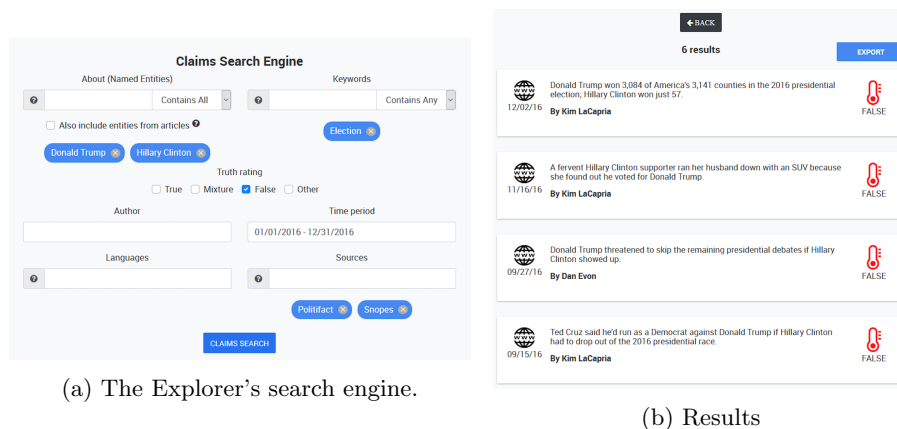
Claims Search Engine

About (Named Entities)

Contains All

Also include entities from articles

Donald Trump ⊗ Hillary Clinton ⊗

Keywords

Contains Any

Election ⊗

Truth rating

True Mixture False Other

Author

Time period

01/01/2016 - 12/31/2016

Languages

Sources

Politifact ⊗ Snopes ⊗

CLAIMS SEARCH

(a) The Explorer's search engine.

← BACK

6 results

EXPORT

12/02/16 Donald Trump won 3,084 of America's 3,141 counties in the 2016 presidential election; Hillary Clinton won just 57.
By Kim LaCapria
FALSE

11/16/16 A fervent Hillary Clinton supporter ran her husband down with an SUV because she found out he voted for Donald Trump.
By Kim LaCapria
FALSE

09/27/16 Donald Trump threatened to skip the remaining presidential debates if Hillary Clinton showed up.
By Dan Evon
FALSE

09/15/16 Ted Cruz said he'd run as a Democrat against Donald Trump if Hillary Clinton had to drop out of the 2016 presidential race.
By Kim LaCapria
FALSE

(b) Results